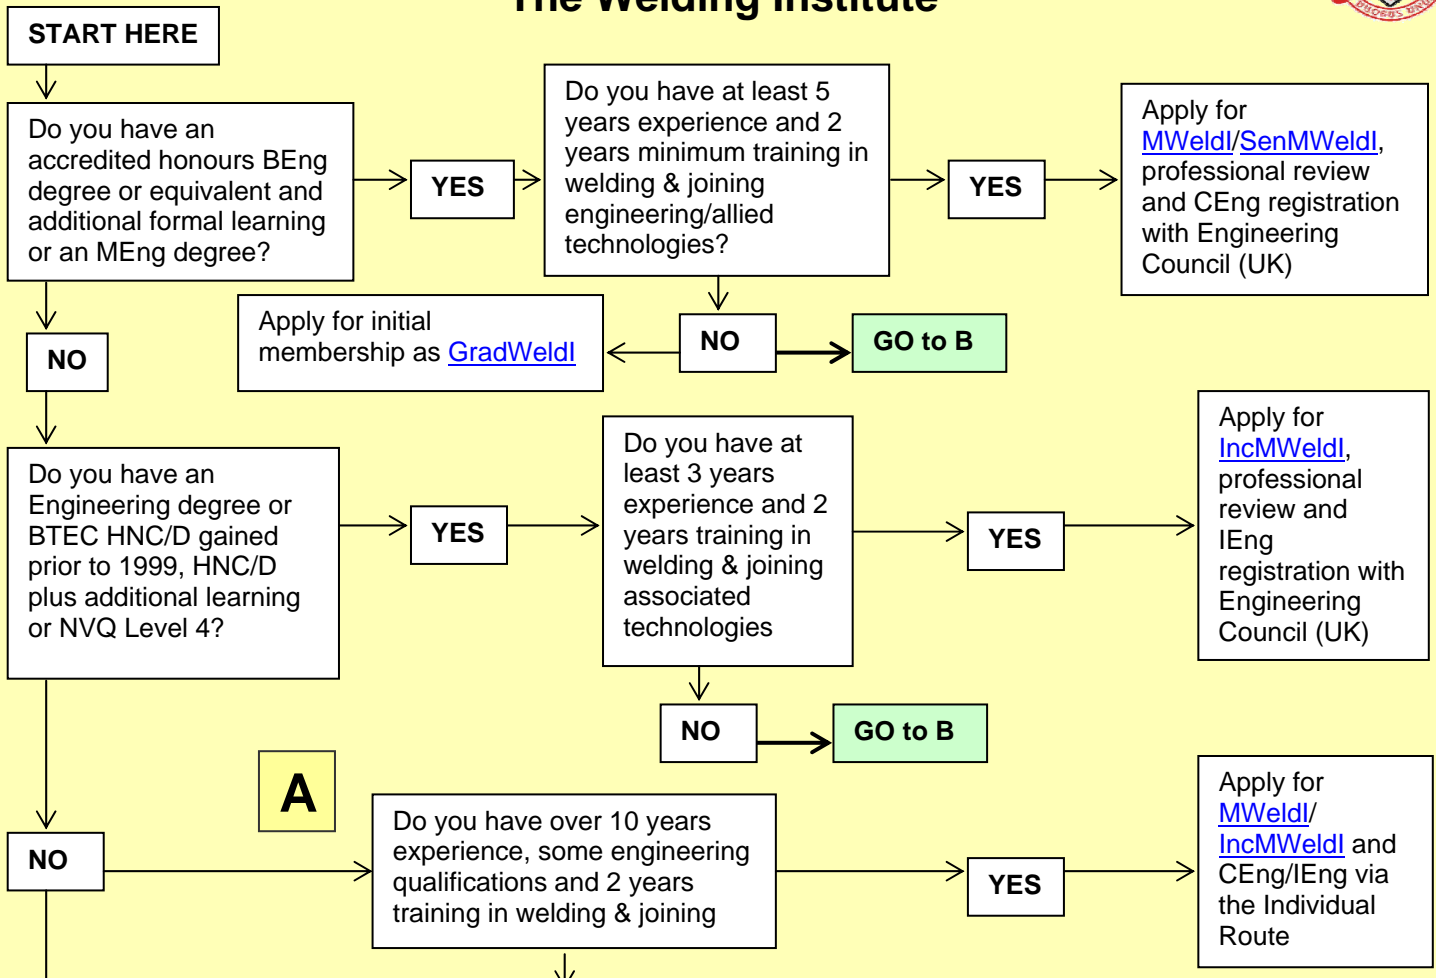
The Welding Institute

START HERE

Do you have an accredited honours BEng degree or equivalent and additional formal learning or an MEng degree?

YES

Do you have at least 5 years experience and 2 years minimum training in welding & joining engineering/allied technologies?

YES

Apply for MWeldI/SenMWeldI, professional review and CEng registration with Engineering Council (UK)

NO

Apply for initial membership as GradWeldI

NO

GO to B

Do you have an Engineering degree or BTEC HNC/D gained prior to 1999, HNC/D plus additional learning or NVQ Level 4?

YES

Do you have at least 3 years experience and 2 years training in welding & joining associated technologies

YES

Apply for IncMWeldI, professional review and IEng registration with Engineering Council (UK)

NO

GO to B

A

NO

Do you have over 10 years experience, some engineering qualifications and 2 years training in welding & joining

YES

Apply for MWeldI/ IncMWeldI and CEng/IEng via the Individual Route